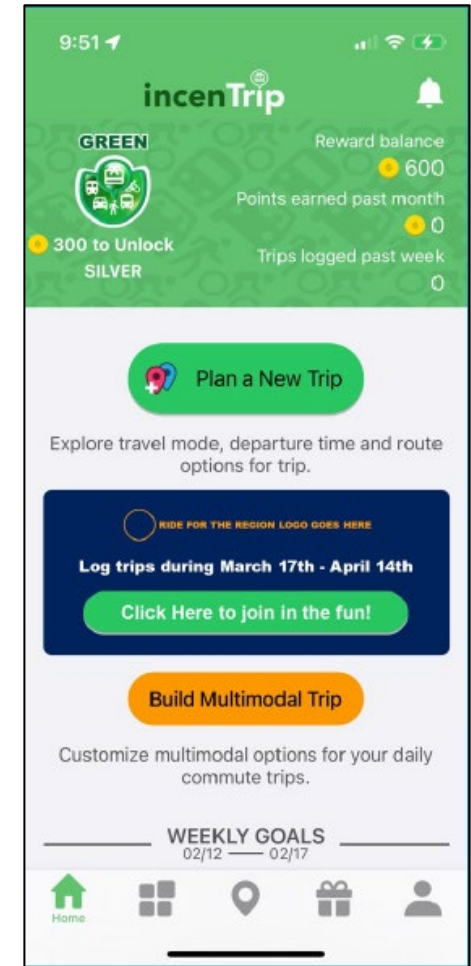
9:51

incenTrip

GREEN

300 to Unlock
SILVER

Reward balance
600
Points earned past month
0
Trips logged past week
0

Plan a New Trip

Explore travel mode, departure time and route options for trip.

RIDE FOR THE REGION LOGO GOES HERE

Log trips during March 17th - April 14th

Click Here to join in the fun!

Build Multimodal Trip

Customize multimodal options for your daily commute trips.

WEEKLY GOALS
02/12 — 02/17

Home